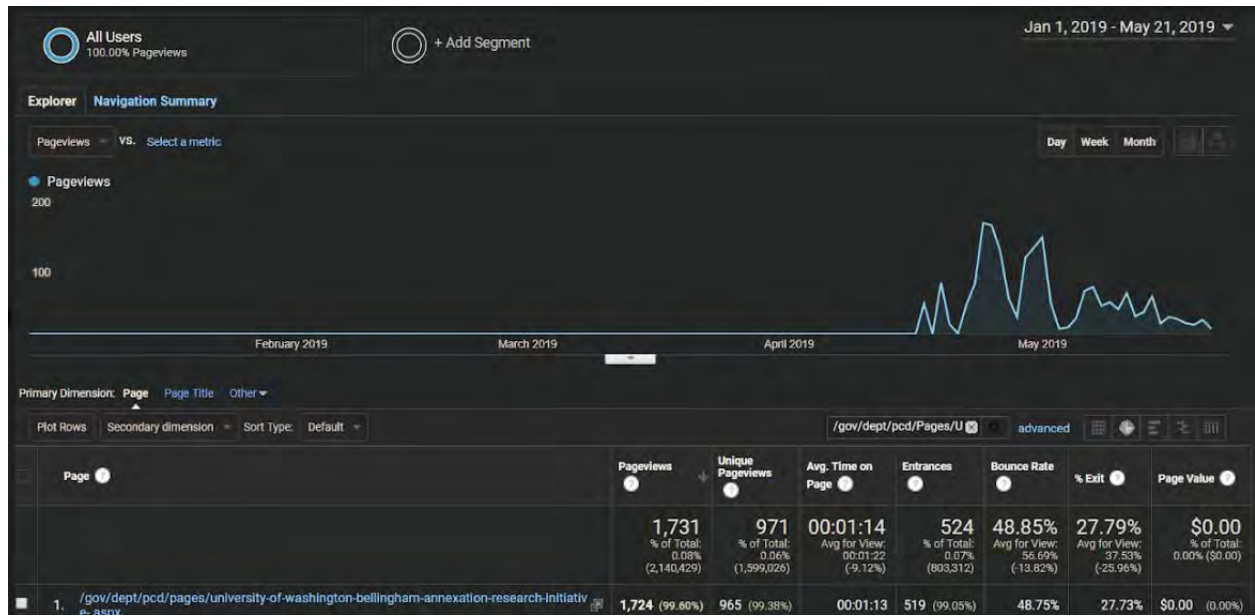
All Users
100.00% Pageviews

+ Add Segment

Jan 1, 2019 - May 21, 2019

Explorer Navigation Summary

Pageviews vs. Select a metric

Day Week Month

Pageviews
200
100

February 2019 March 2019 April 2019 May 2019

Primary Dimension: Page Page Title Other

Plot Rows Secondary dimension Sort Type: Default

/gov/dept/pcd/Pages/U advanced

| | Page | Pageviews | Unique Pageviews | Avg. Time on Page | Entrances | Bounce Rate | % Exit | Page Value |
|---|---|---|---|---|---|---|---|---|
| | | 1,731 % of Total: 0.08% (2,140,429) | 971 % of Total: 0.06% (1,599,026) | 00:01:14 Avg for View: 00:01:22 (-9.12%) | 524 % of Total: 0.07% (803,312) | 48.85% Avg for View: 56.69% (-13.82%) | 27.79% Avg for View: 37.53% (-25.96%) | $0.00 % of Total: 0.00% ($0.00) |
| | 1. /gov/dept/pcd/pages/university-of-washington-bellingham-annexation-research-initiative.aspx | 1,724 (99.60%) | 965 (99.38%) | 00:01:13 | 519 (99.05%) | 48.75% | 27.73% | $0.00 (0.00%) |